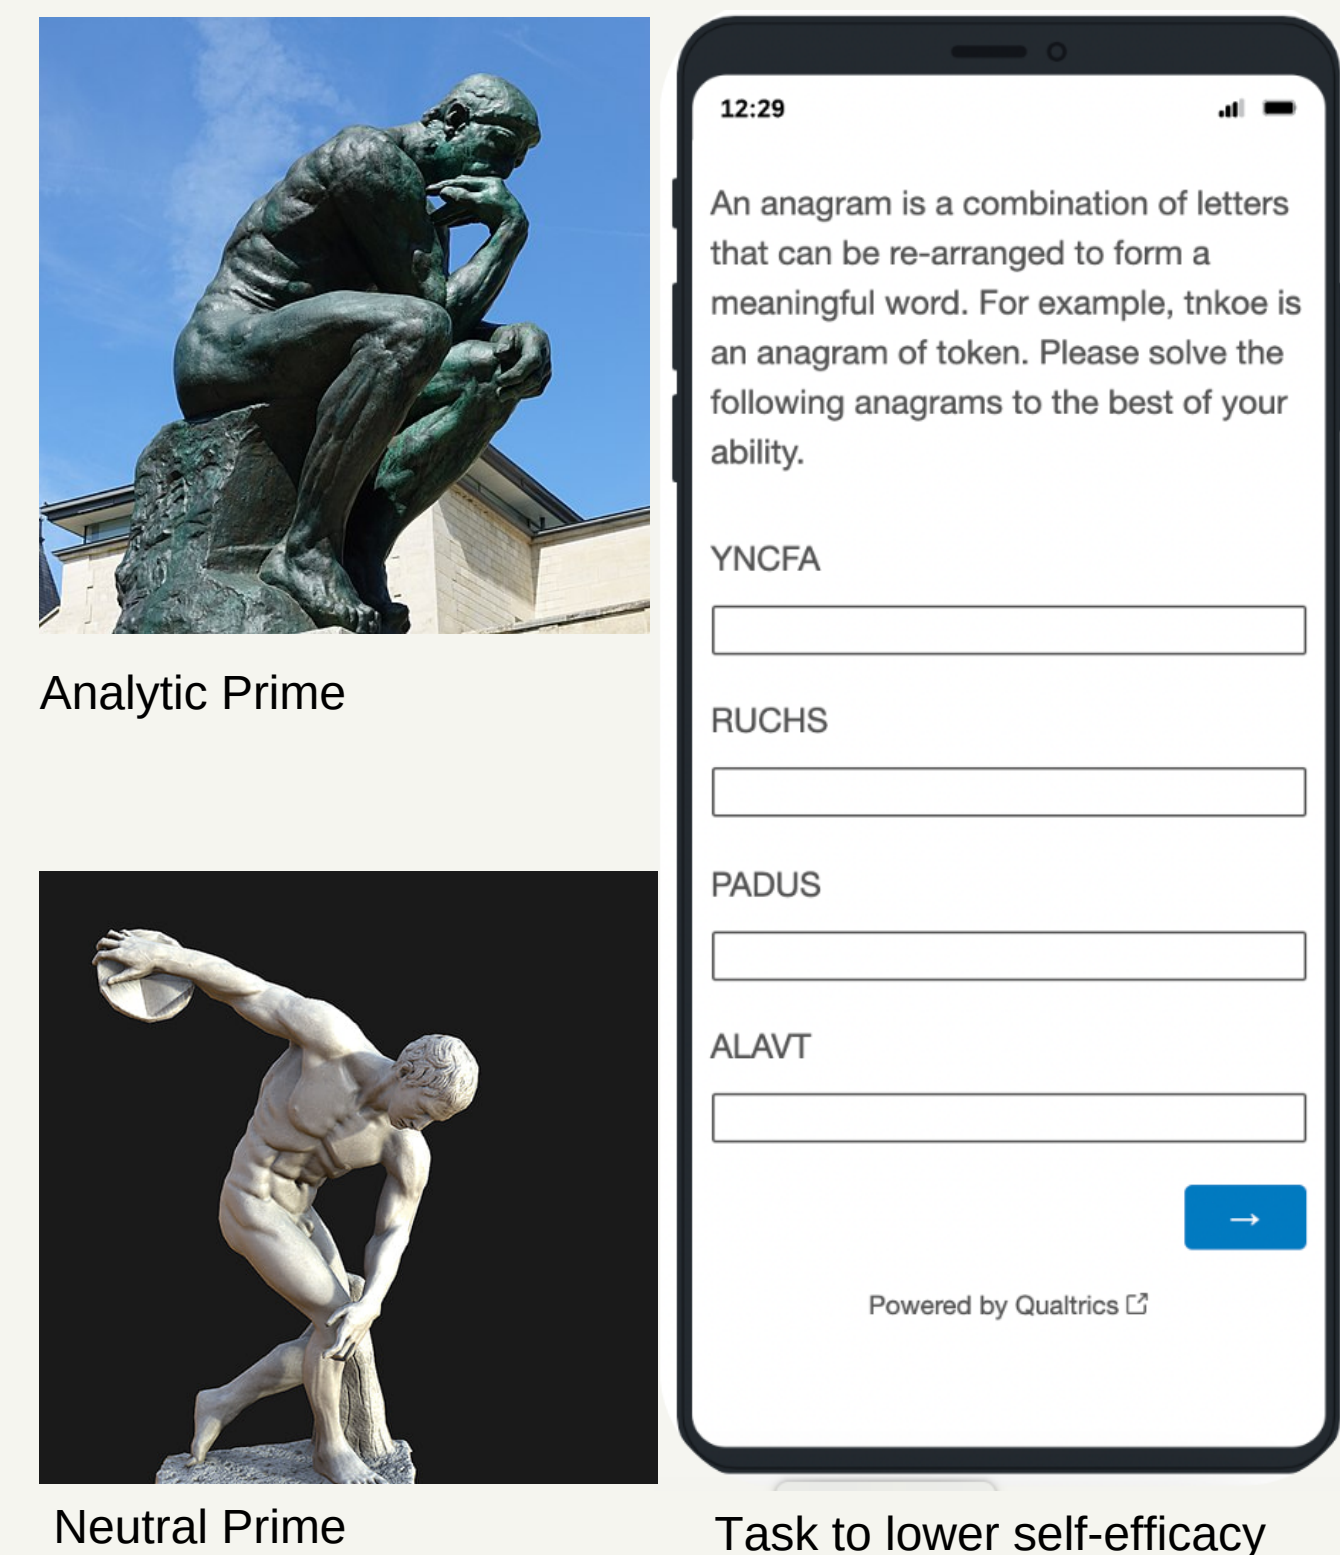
Analytic Prime

Neutral Prime

12:29

An anagram is a combination of letters that can be re-arranged to form a meaningful word. For example, tnkoe is an anagram of token. Please solve the following anagrams to the best of your ability.

YNCFA

RUCHS

PADUS

ALAVT

→

Powered by Qualtrics

Task to lower self-efficacy